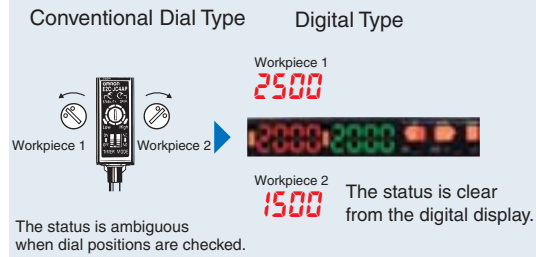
Conventional Dial Type

Workpiece 1

Workpiece 2

omron
E2C-JC4AP

The status is ambiguous when dial positions are checked.

Digital Type

Workpiece 1
2500

2000 2000

Workpiece 2
1500

The status is clear from the digital display.